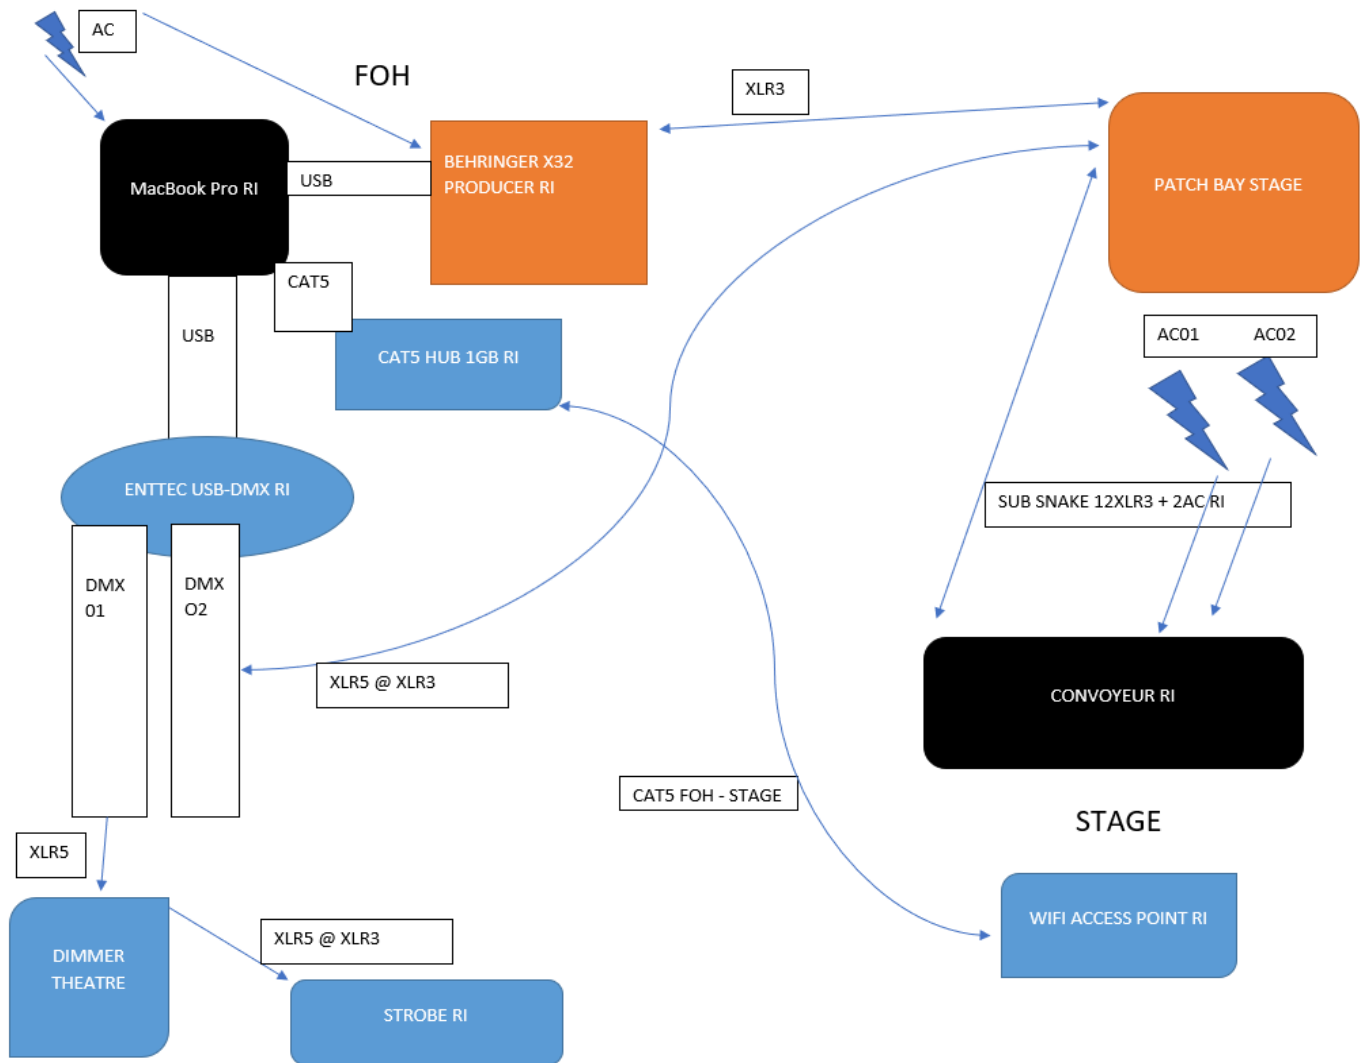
AC

FOH

XLR3

MacBook Pro RI

USB

BEHRINGER X32 PRODUCER RI

PATCH BAY STAGE

CAT5

USB

CAT5 HUB 1GB RI

AC01 AC02

ENTTEC USB-DMX RI

SUB SNAKE 12XLR3 + 2AC RI

DMX 01

DMX O2

XLR5 @ XLR3

CONVOYEUR RI

CAT5 FOH - STAGE

STAGE

XLR5

DIMMER THEATRE

XLR5 @ XLR3

WIFI ACCESS POINT RI

STROBE RI